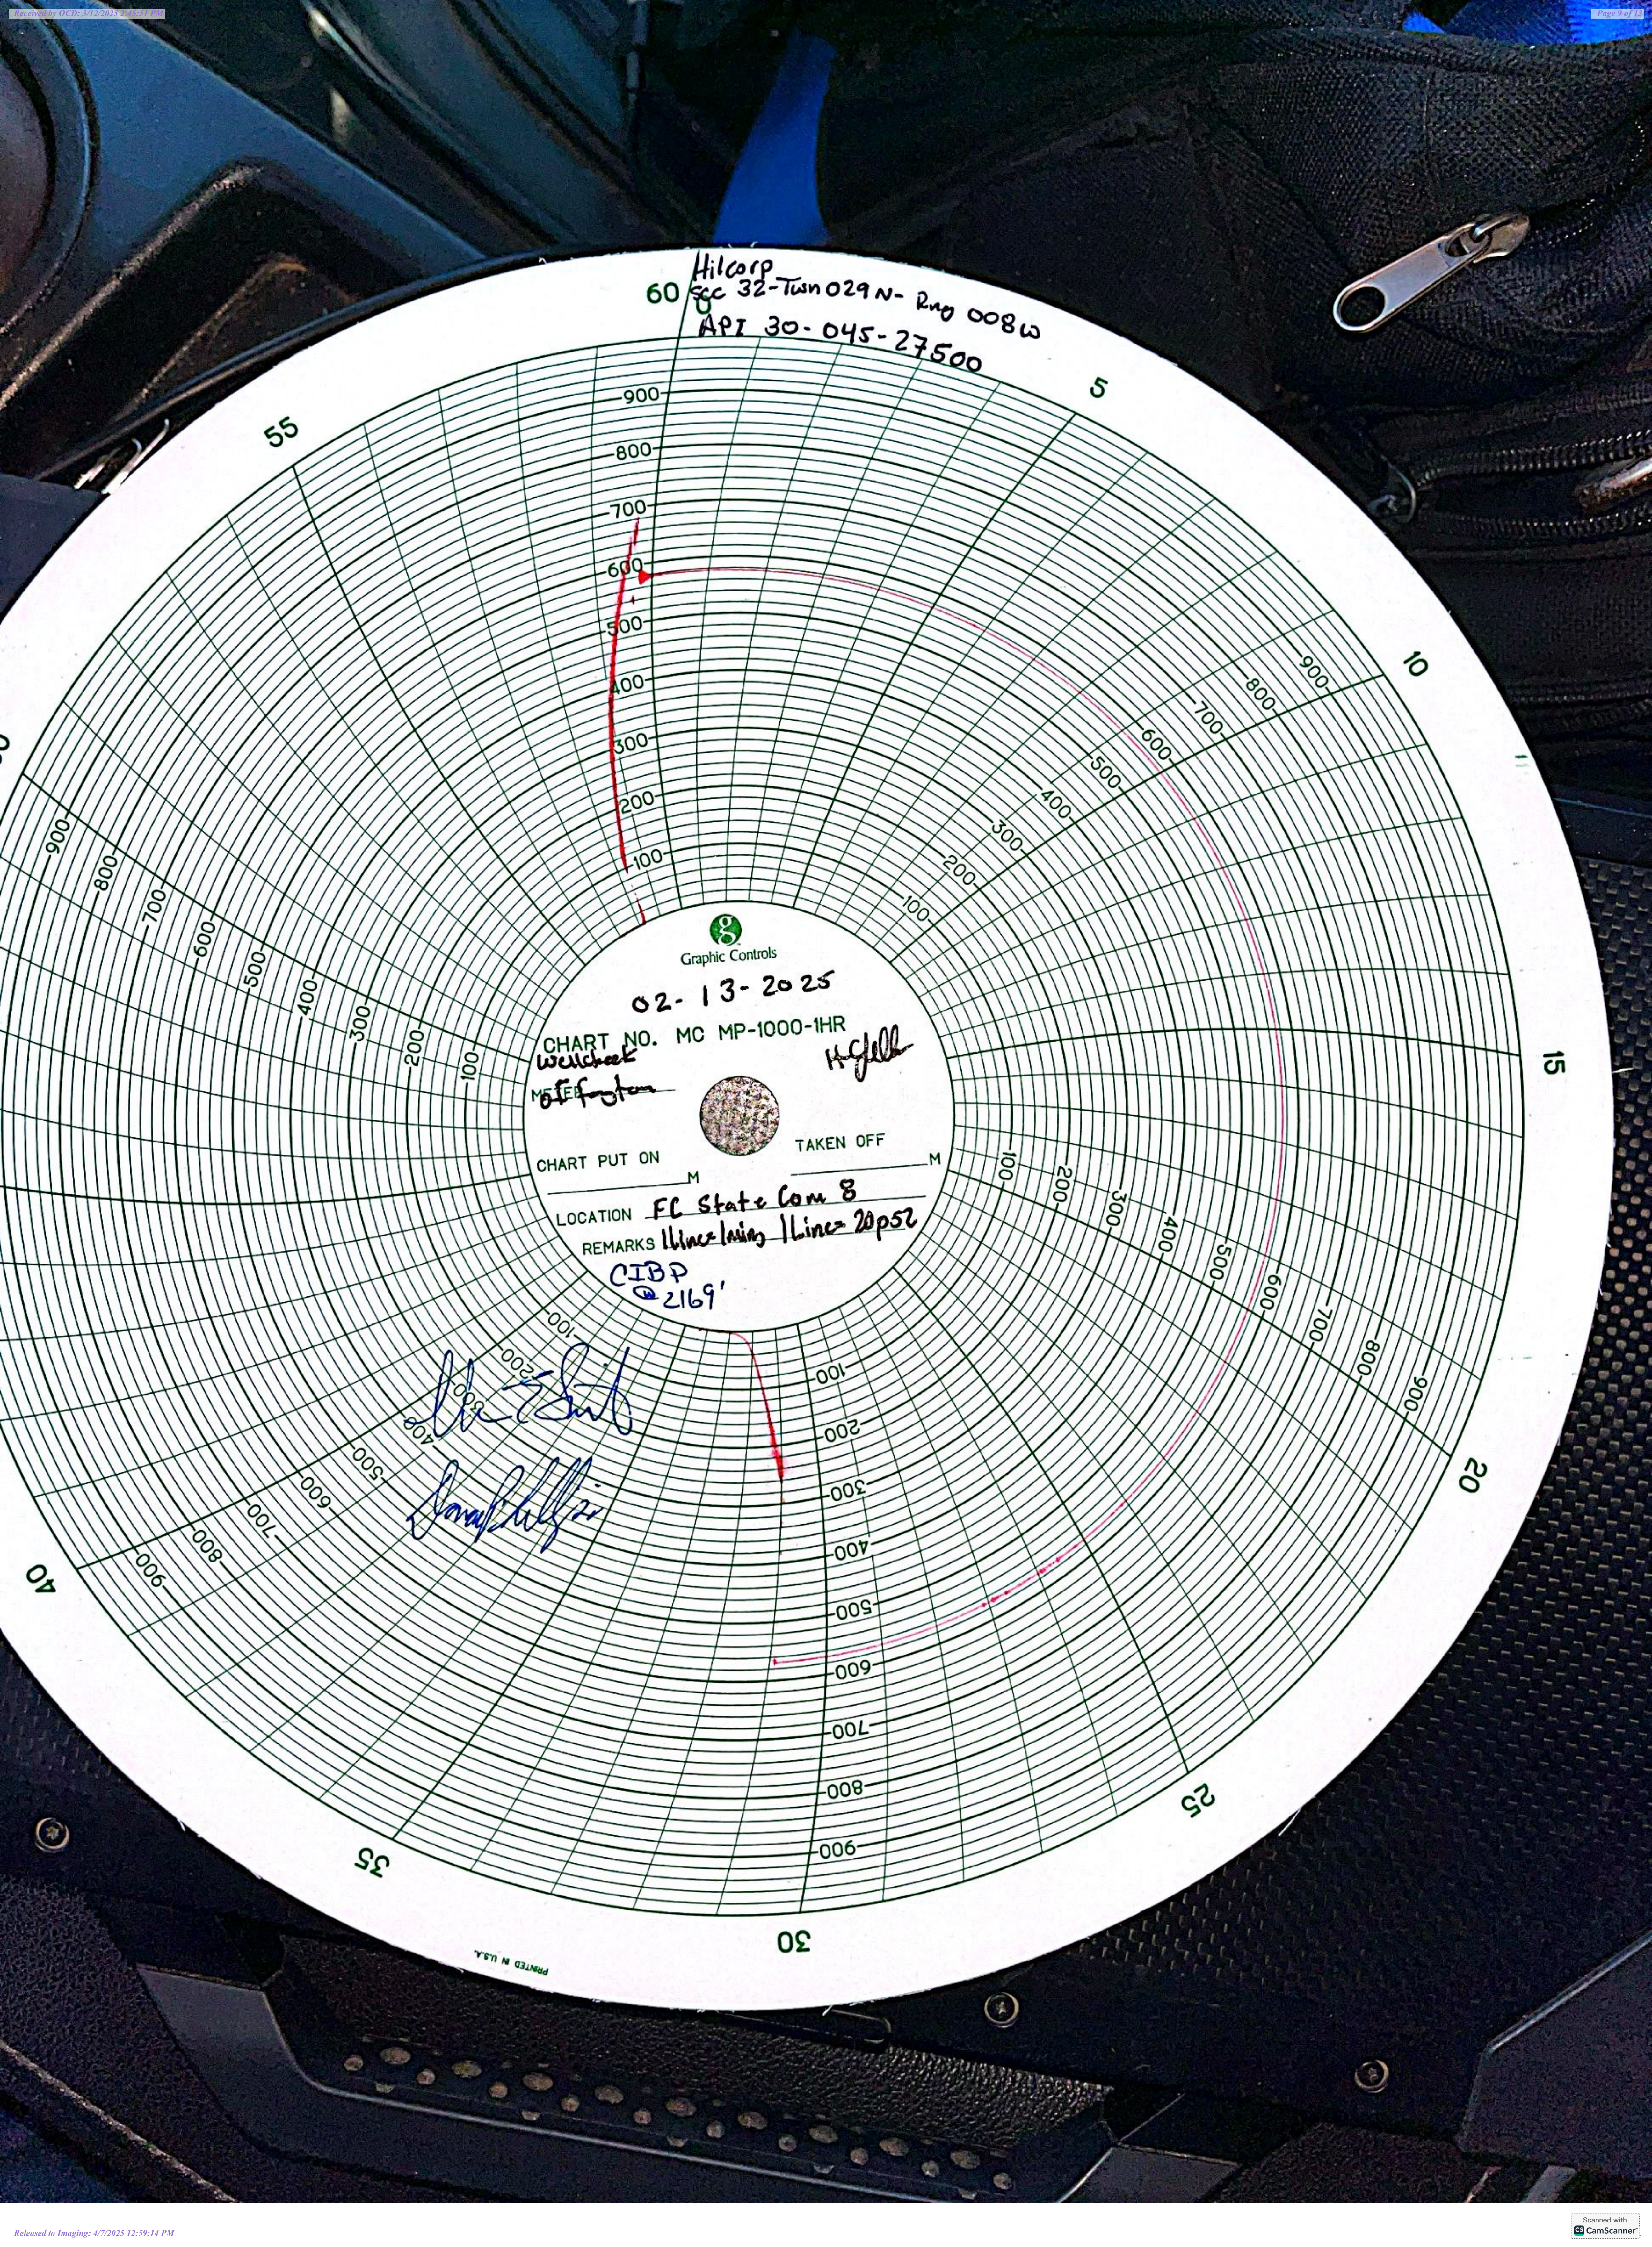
Received by OCD: 4/2/2025 8:46:37 AM
Page 4 of 12

Hilcorp
Sec 32-Twn 029N- Rng 008W
API 30-045-27500

60
5
10
15
20
25
30
35
40
55

900
800
700
600
500
400
300
200
100

Graphic Controls

02-13-2025

CHART NO. MC MP-1000-1HR
Wellcheck
METER
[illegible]

CHART PUT ON M
TAKEN OFF M

LOCATION FC State Com 8
REMARKS 1Line=1min 1Line=20psi
CIBP
@2169'

PRINTED IN U.S.A.

Released to Imaging: 4/7/2025 12:59:34 PM

Scanned with CamScanner